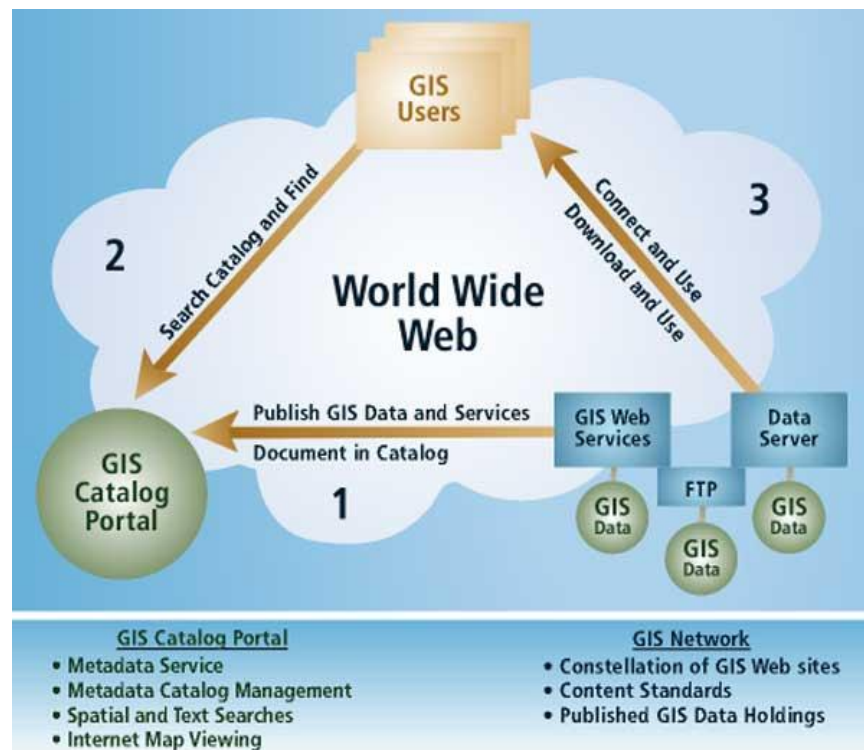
GIS Users

2

Search Catalog and Find

World Wide Web

3

Connect and Use

Download and Use

Publish GIS Data and Services

Document in Catalog

1

GIS Catalog Portal

GIS Web Services

Data Server

FTP

GIS Data

GIS Data

GIS Data

GIS Catalog Portal
• Metadata Service
• Metadata Catalog Management
• Spatial and Text Searches
• Internet Map Viewing

GIS Network
• Constellation of GIS Web sites
• Content Standards
• Published GIS Data Holdings